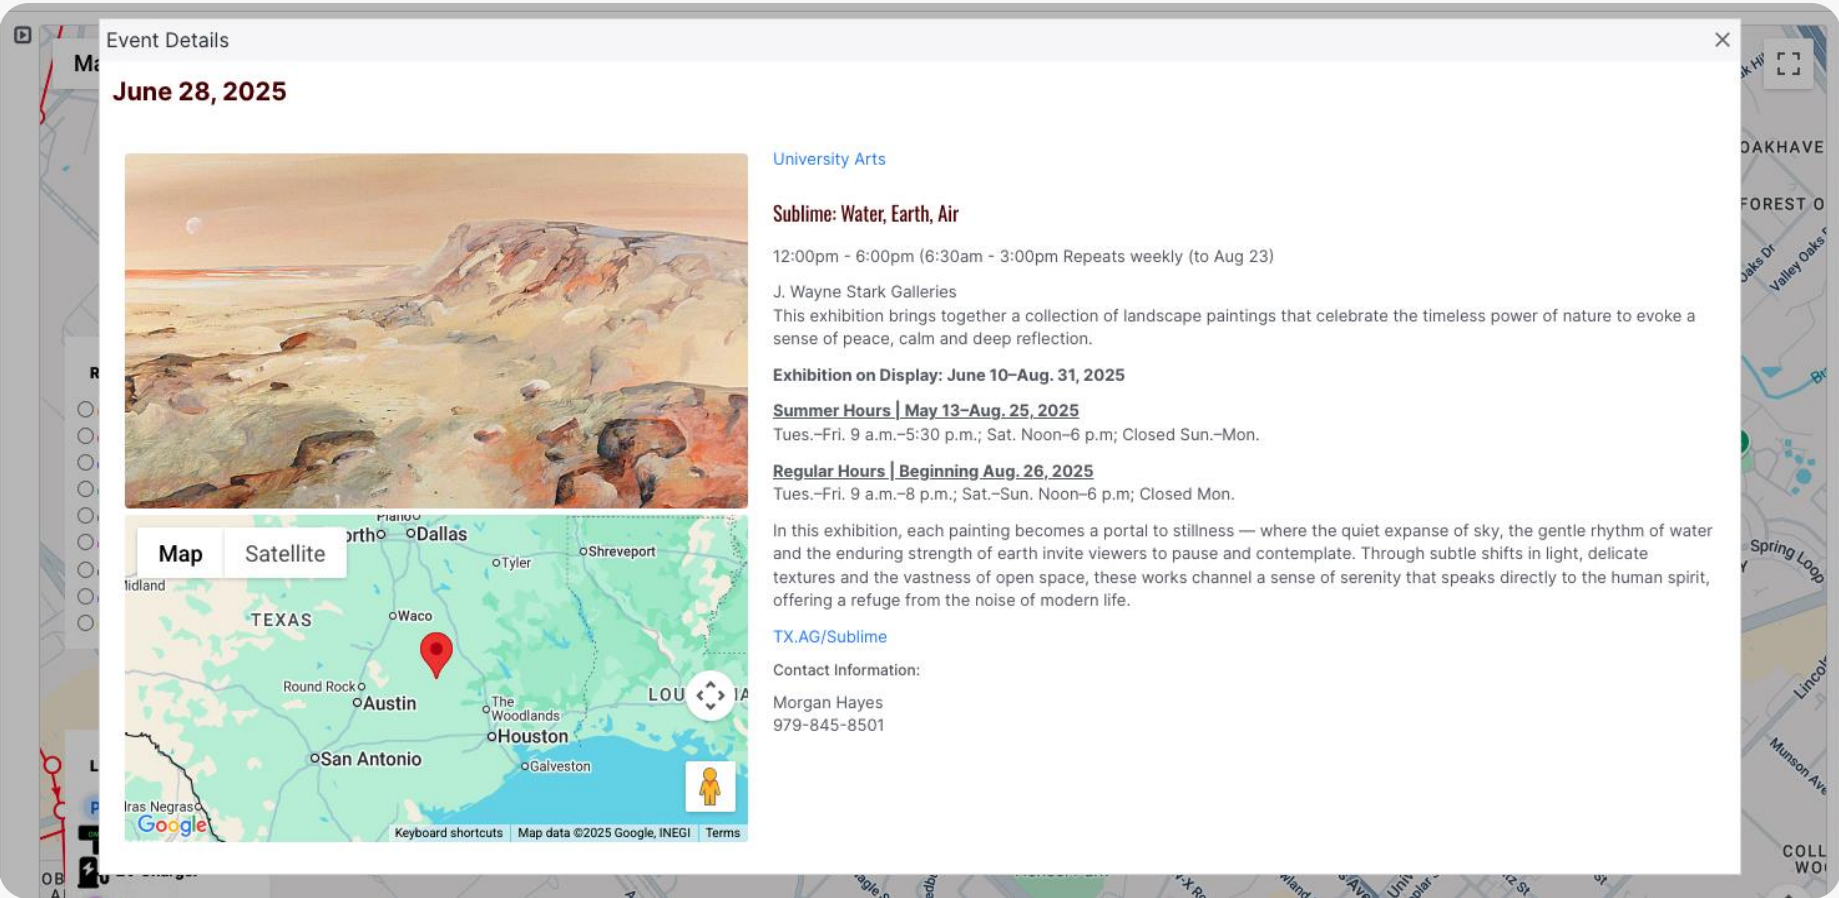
Event Details

June 28, 2025

University Arts

Sublime: Water, Earth, Air

12:00pm - 6:00pm (6:30am - 3:00pm Repeats weekly (to Aug 23)

J. Wayne Stark Galleries
This exhibition brings together a collection of landscape paintings that celebrate the timeless power of nature to evoke a sense of peace, calm and deep reflection.

**Exhibition on Display: June 10–Aug. 31, 2025**

Summer Hours | May 13–Aug. 25, 2025
Tues.–Fri. 9 a.m.–5:30 p.m.; Sat. Noon–6 p.m; Closed Sun.–Mon.

Regular Hours | Beginning Aug. 26, 2025
Tues.–Fri. 9 a.m.–8 p.m.; Sat.–Sun. Noon–6 p.m; Closed Mon.

In this exhibition, each painting becomes a portal to stillness — where the quiet expanse of sky, the gentle rhythm of water and the enduring strength of earth invite viewers to pause and contemplate. Through subtle shifts in light, delicate textures and the vastness of open space, these works channel a sense of serenity that speaks directly to the human spirit, offering a refuge from the noise of modern life.

TX.AG/Sublime

Contact Information:

Morgan Hayes
979-845-8501

Map Satellite
Plano orth Dallas Tyler Shreveport idland TEXAS Waco Round Rock Austin The Woodlands Houston LOU IA San Antonio Galveston Iras Negras
Google Keyboard shortcuts Map data ©2025 Google, INEGI Terms